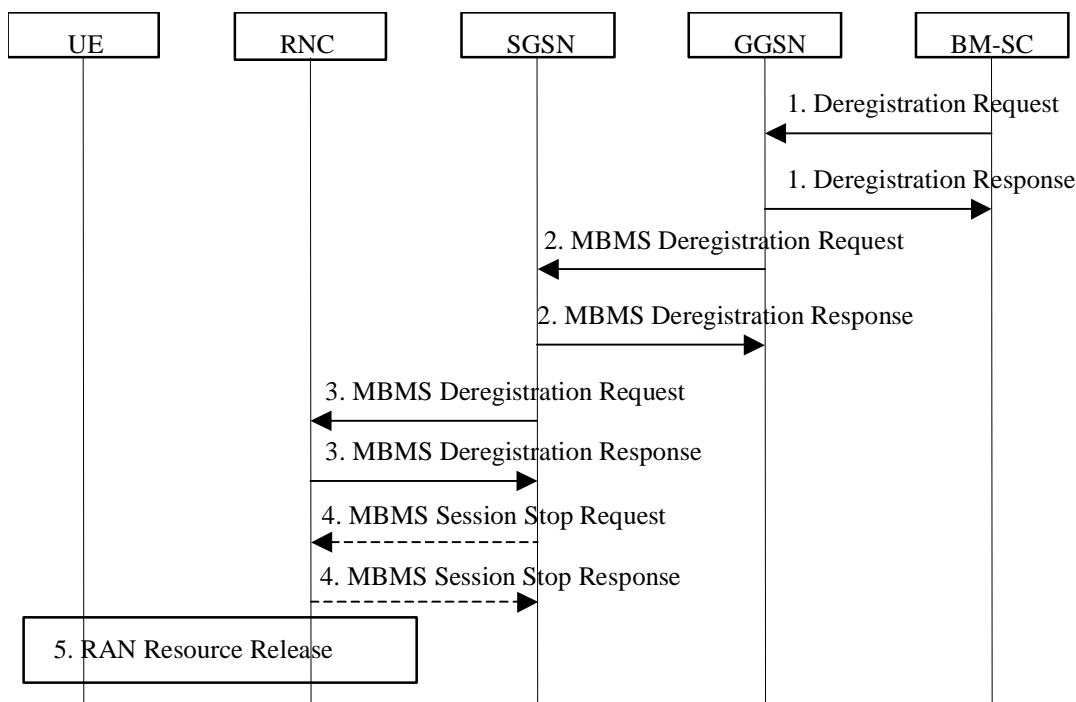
UE
RNC
SGSN
GGSN
BM-SC

1. Deregistration Request
1. Deregistration Response
2. MBMS Deregistration Request
2. MBMS Deregistration Response
3. MBMS Deregistration Request
3. MBMS Deregistration Response
4. MBMS Session Stop Request
4. MBMS Session Stop Response
5. RAN Resource Release